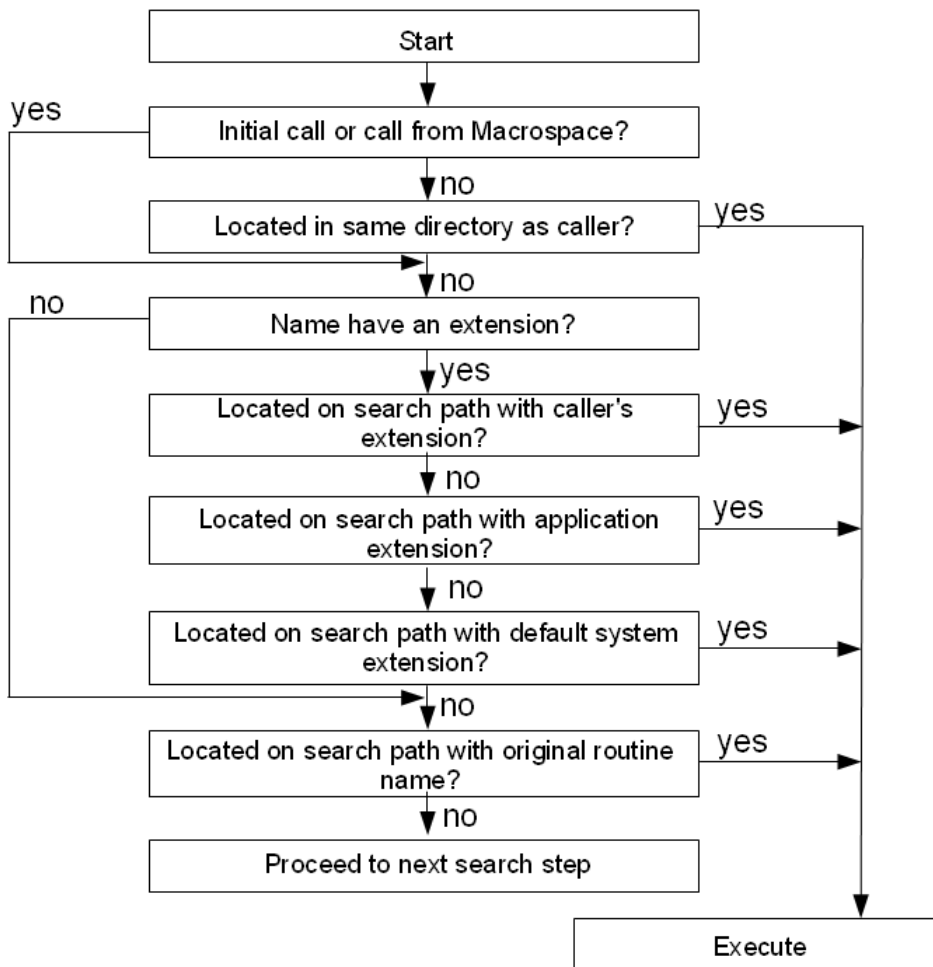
Start

yes

Initial call or call from Macrospace?

no

Located in same directory as caller?

yes

no

no

Name have an extension?

yes

Located on search path with caller's extension?

yes

no

Located on search path with application extension?

yes

no

Located on search path with default system extension?

yes

no

Located on search path with original routine name?

yes

no

Proceed to next search step

Execute